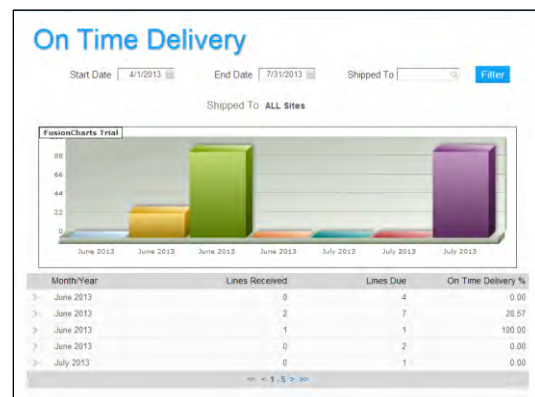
On Time Delivery

Start Date 4/1/2013 End Date 7/31/2013 Shipped To Filter

Shipped To ALL Sites

FusionCharts Trial

88
66
44
22
0

June 2013 June 2013 June 2013 June 2013 July 2013 July 2013 July 2013

| Month/Year | Lines Received | Lines Due | On Time Delivery % |
|---|---|---|---|
| June 2013 | 0 | 4 | 0.00 |
| June 2013 | 2 | 7 | 28.57 |
| June 2013 | 1 | 1 | 100.00 |
| June 2013 | 0 | 2 | 0.00 |
| July 2013 | 0 | 1 | 0.00 |

<< < 1-5 > >>